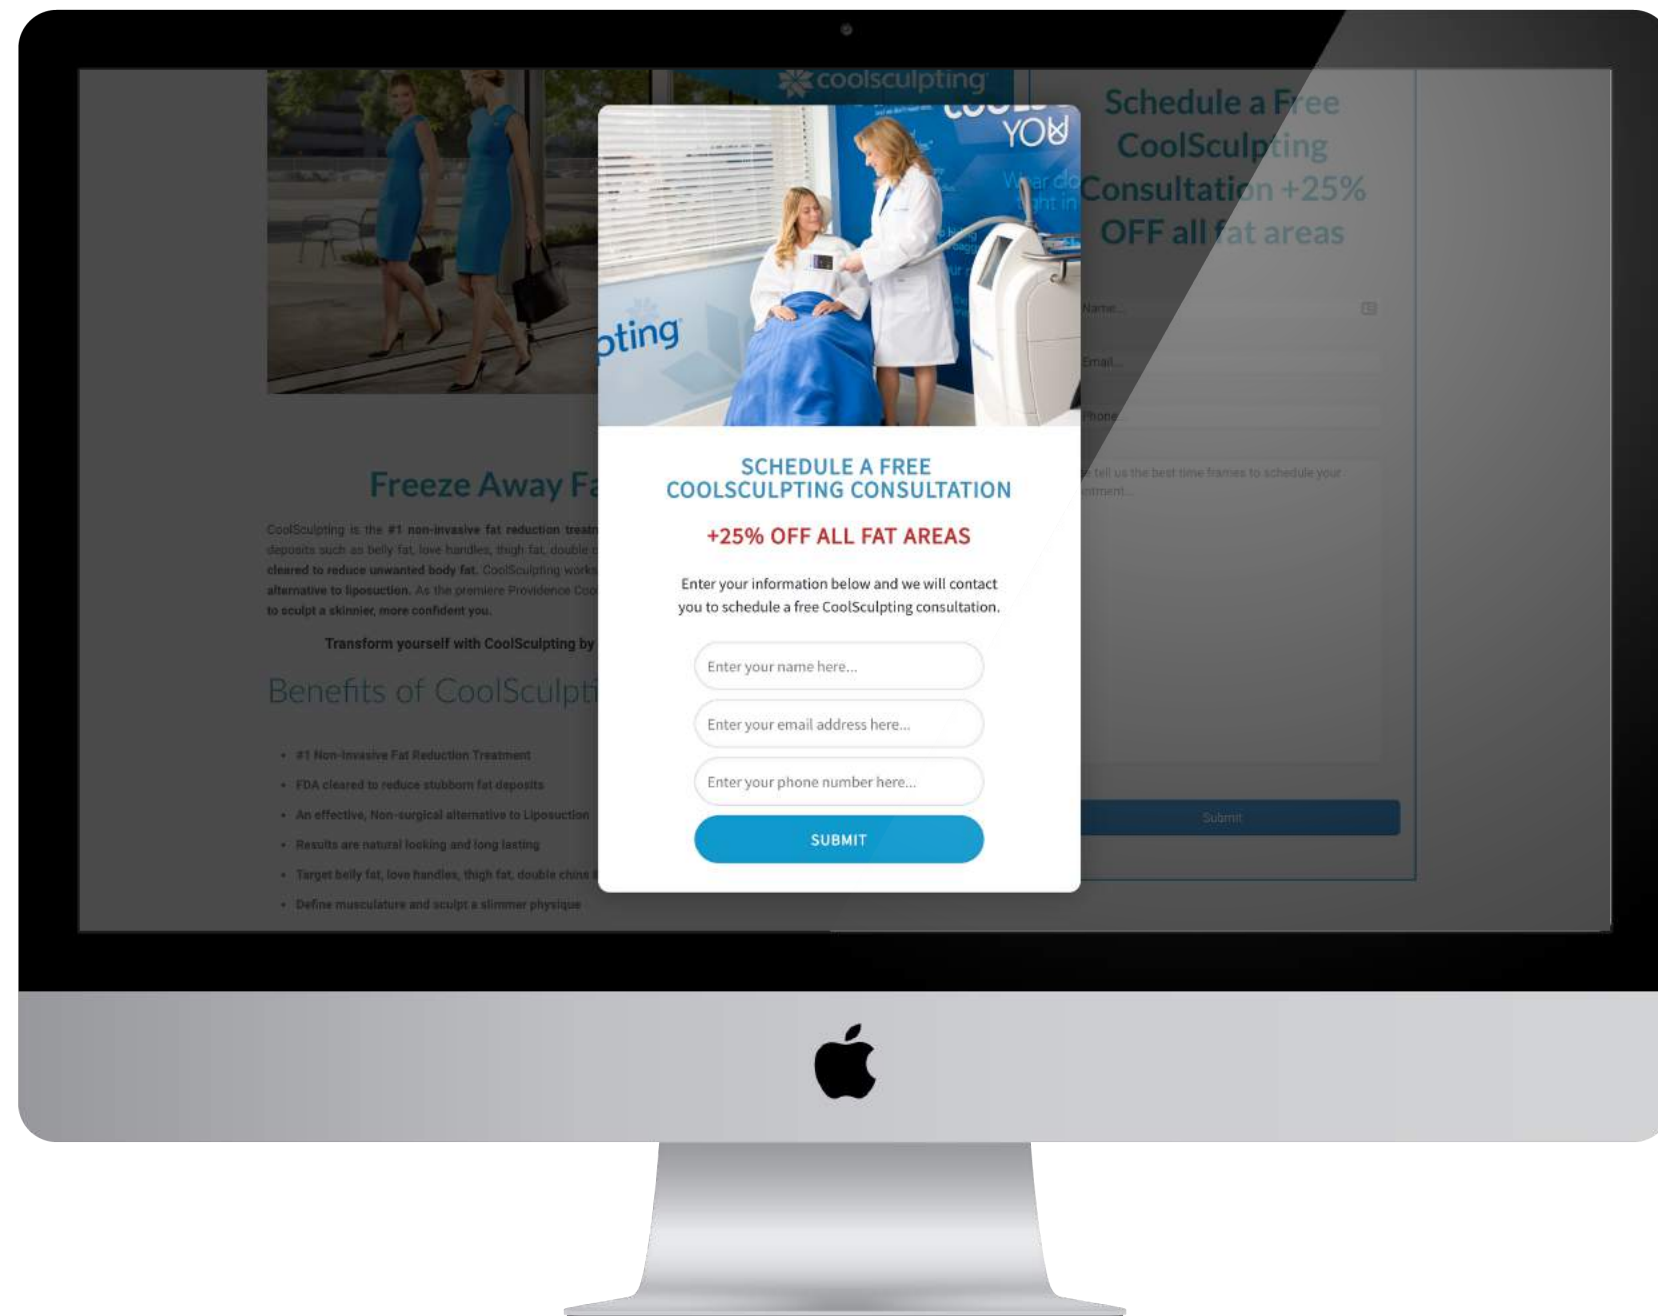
coolsculpting

YOU

pting

SCHEDULE A FREE COOLSCULPTING CONSULTATION

+25% OFF ALL FAT AREAS

Enter your information below and we will contact you to schedule a free CoolSculpting consultation.

Enter your name here...

Enter your email address here...

Enter your phone number here...

SUBMIT

Freeze Away Fa

CoolSculpting is the #1 non-invasive fat reduction treat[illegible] deposits such as belly fat, love handles, thigh fat, double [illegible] cleared to reduce unwanted body fat. CoolSculpting works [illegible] alternative to liposuction. As the premiere Providence Coo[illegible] to sculpt a skinnier, more confident you.

Transform yourself with CoolSculpting by

Benefits of CoolSculpti

• #1 Non-Invasive Fat Reduction Treatment
• FDA cleared to reduce stubborn fat deposits
• An effective, Non-surgical alternative to Liposuction
• Results are natural looking and long lasting
• Target belly fat, love handles, thigh fat, double chins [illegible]
• Define musculature and sculpt a slimmer physique

Schedule a Free CoolSculpting Consultation +25% OFF all fat areas

Name...

Email...

Phone

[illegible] tell us the best time frames to schedule your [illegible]tment...

Submit